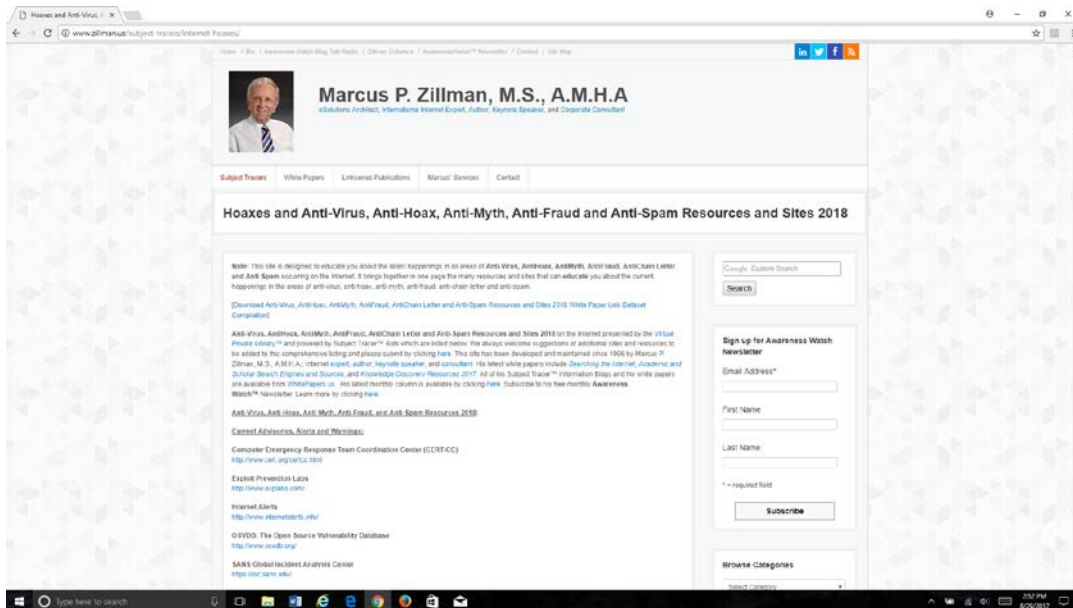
Hoaxes and Anti-Virus, ×

www.zillman.us/subject-tracers/internet-hoaxes/

Home / Bio / Awareness Watch Blog Talk Radio / Zillman Columns / AwarenessWatch™ Newsletter / Contact / Site Map

in

Marcus P. Zillman, M.S., A.M.H.A

eSolutions Architect, International Internet Expert, Author, Keynote Speaker, and Corporate Consultant

Subject Tracers White Papers Linkbased Publications Marcus' Services Contact

Hoaxes and Anti-Virus, Anti-Hoax, Anti-Myth, Anti-Fraud and Anti-Spam Resources and Sites 2018

Note: This site is designed to educate you about the latest happenings in all areas of Anti-Virus, AntiHoax, AntiMyth, AntiFraud, AntiChain Letter and Anti Spam occurring on the Internet. It brings together in one page the many resources and sites that can educate you about the current happenings in the areas of anti-virus, anti-hoax, anti-myth, anti-fraud, anti-chain letter and anti-spam.

[Download Anti-Virus, AntiHoax, AntiMyth, AntiFraud, AntiChain Letter and Anti-Spam Resources and Sites 2018 White Paper Link Dataset Compilation]

Anti-Virus, AntiHoax, AntiMyth, AntiFraud, AntiChain Letter and Anti-Spam Resources and Sites 2018 on the Internet presented by the Virtual Private Library™ and powered by Subject Tracer™ Bots which are listed below. We always welcome suggestions of additional sites and resources to be added to this comprehensive listing and please submit by clicking here. This site has been developed and maintained since 1996 by Marcus P. Zillman, M.S., A.M.H.A.; internet expert, author, keynote speaker, and consultant. His latest white papers include Searching the Internet, Academic and Scholar Search Engines and Sources, and Knowledge Discovery Resources 2017. All of his Subject Tracer™ Information Blogs and his white papers are available from WhitePapers.us. His latest monthly column is available by clicking here. Subscribe to his free monthly Awareness Watch™ Newsletter. Learn more by clicking here.

Anti-Virus, Anti-Hoax, Anti-Myth, Anti-Fraud, and Anti-Spam Resources 2018:

Current Advisories, Alerts and Warnings:

Computer Emergency Response Team Coordination Center (CERT/CC)
http://www.cert.org/certcc.html

Exploit Prevention Labs
http://www.explabs.com/

Internet Alerts
http://www.internetalerts.info/

OSVDB: The Open Source Vulnerability Database
http://www.osvdb.org/

SANS Global Incident Analysis Center
https://isc.sans.edu/

Google Custom Search

Search

Sign up for Awareness Watch Newsletter

Email Address*

First Name

Last Name

* = required field

Subscribe

Browse Categories

Select Category

Type here to search

2:52 PM
8/26/2017